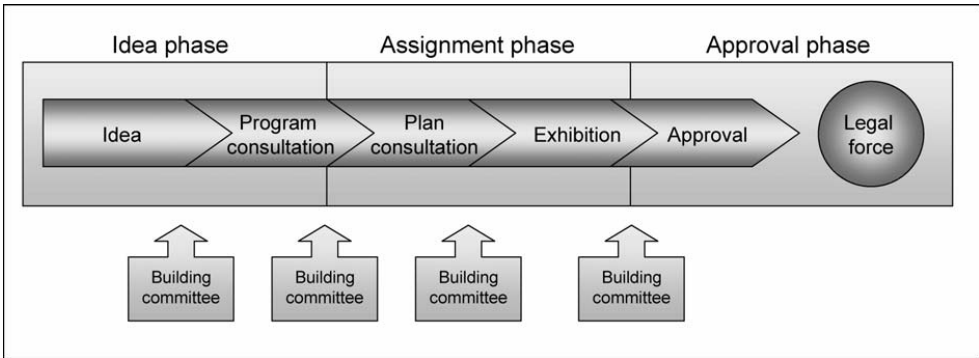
Idea phase

Assignment phase

Approval phase

Idea

Program consultation

Plan consultation

Exhibition

Approval

Legal force

Building committee

Building committee

Building committee

Building committee